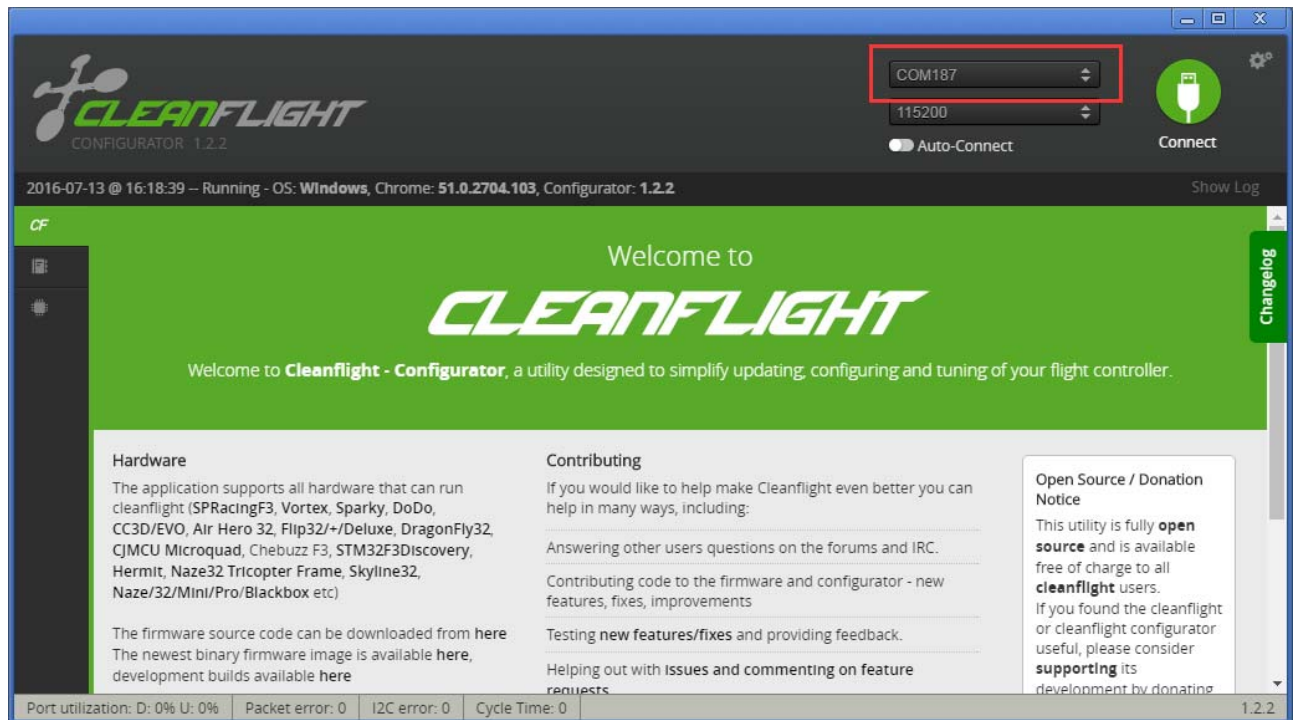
CLEANFLIGHT
CONFIGURATOR 1.2.2

COM187
115200
Auto-Connect

Connect

2016-07-13 @ 16:18:39 -- Running - OS: Windows, Chrome: 51.0.2704.103, Configurator: 1.2.2

Show Log

CF

Welcome to

CLEANFLIGHT

Welcome to Cleanflight - Configurator, a utility designed to simplify updating, configuring and tuning of your flight controller.

Changelog

Hardware

The application supports all hardware that can run cleanflight (SPRacingF3, Vortex, Sparky, DoDo, CC3D/EVO, Air Hero 32, Flip32/+/Deluxe, DragonFly32, CJMCU Microquad, Chebuzz F3, STM32F3Discovery, Hermit, Naze32 Tricopter Frame, Skyline32, Naze/32/Mini/Pro/Blackbox etc)

The firmware source code can be downloaded from here
The newest binary firmware image is available here, development builds available here

Contributing

If you would like to help make Cleanflight even better you can help in many ways, including:

Answering other users questions on the forums and IRC.

Contributing code to the firmware and configurator - new features, fixes, improvements

Testing new features/fixes and providing feedback.

Helping out with issues and commenting on feature requests

Open Source / Donation Notice

This utility is fully open source and is available free of charge to all cleanflight users.
If you found the cleanflight or cleanflight configurator useful, please consider supporting its development by donating

Port utilization: D: 0% U: 0% | Packet error: 0 | I2C error: 0 | Cycle Time: 0 | 1.2.2